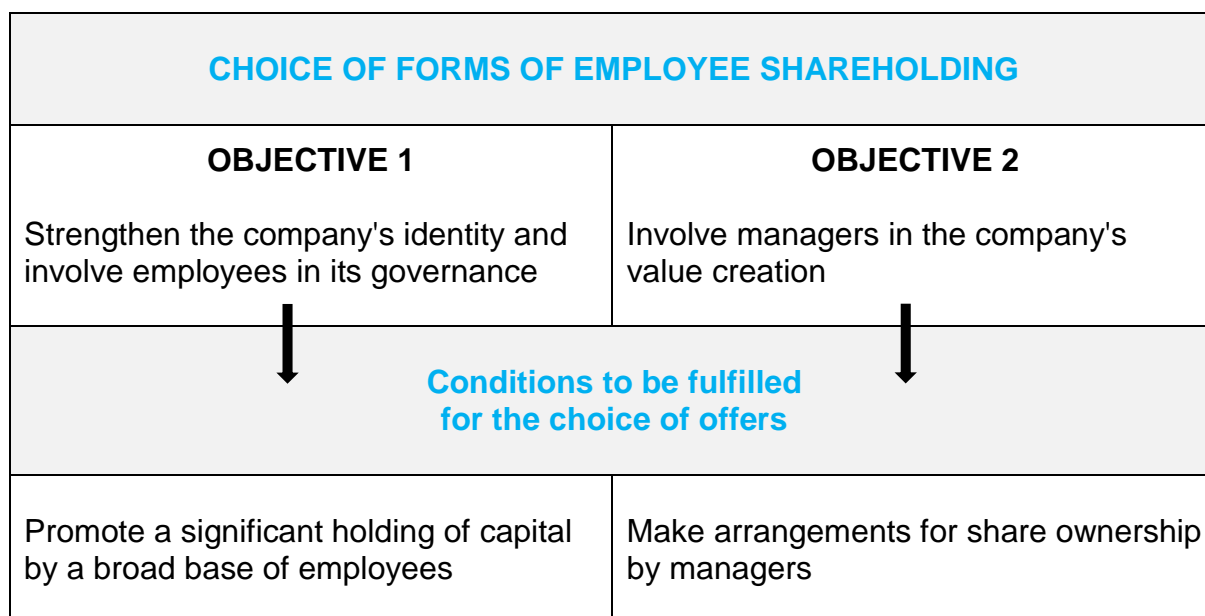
CHOICE OF FORMS OF EMPLOYEE SHAREHOLDING

| OBJECTIVE 1 | OBJECTIVE 2 |
|---|---|
| Strengthen the company's identity and involve employees in its governance | Involve managers in the company's value creation |

Conditions to be fulfilled for the choice of offers

| | |
|---|---|
| Promote a significant holding of capital by a broad base of employees | Make arrangements for share ownership by managers |